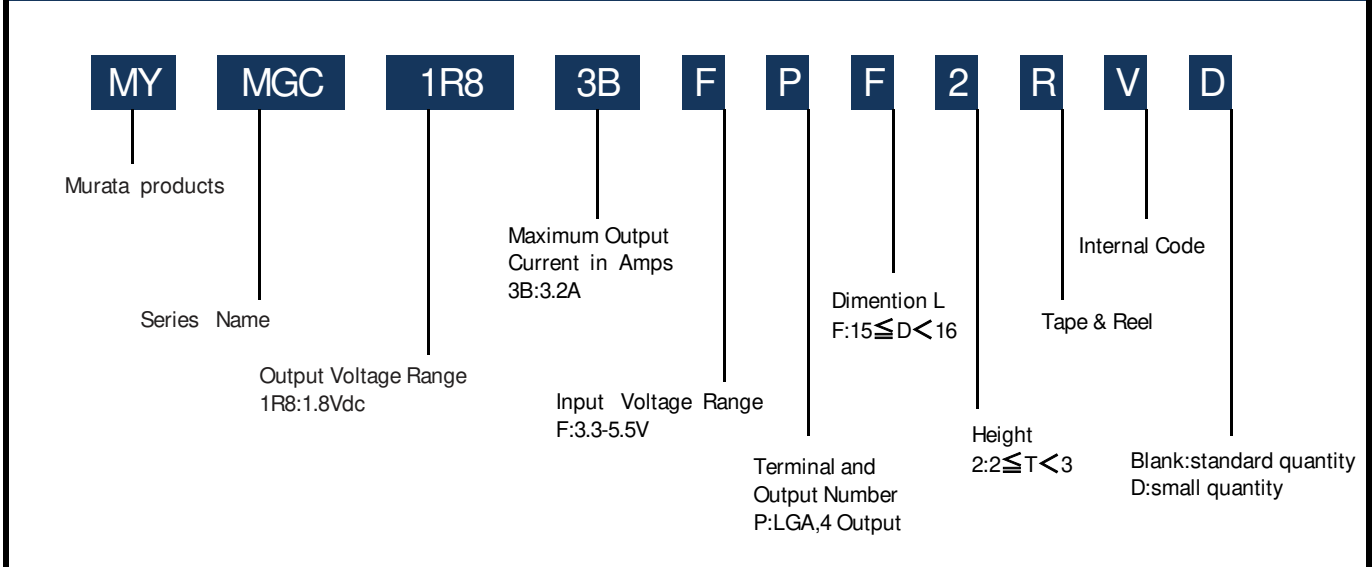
MY MGC 1R8 3B F P F 2 R V D

Murata products

Maximum Output Current in Amps
3B:3.2A

Internal Code

Dimention L
F:15$\leqq$D$<$16

Series Name

Tape & Reel

Output Voltage Range
1R8:1.8Vdc

Input Voltage Range
F:3.3-5.5V

Height
2:2$\leqq$T$<$3

Terminal and Output Number
P:LGA,4 Output

Blank:standard quantity
D:small quantity